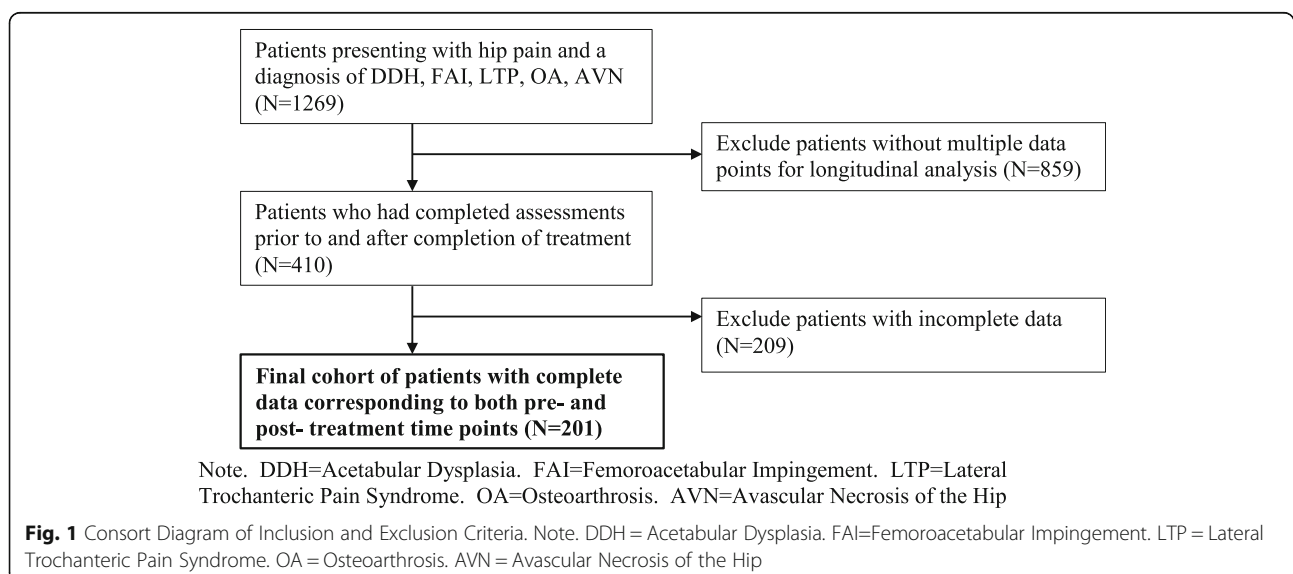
Patients presenting with hip pain and a diagnosis of DDH, FAI, LTP, OA, AVN (N=1269)

Exclude patients without multiple data points for longitudinal analysis (N=859)

Patients who had completed assessments prior to and after completion of treatment (N=410)

Exclude patients with incomplete data (N=209)

**Final cohort of patients with complete data corresponding to both pre- and post- treatment time points (N=201)**

Note. DDH=Acetabular Dysplasia. FAI=Femoroacetabular Impingement. LTP=Lateral Trochanteric Pain Syndrome. OA=Osteoarthrosis. AVN=Avascular Necrosis of the Hip

**Fig. 1** Consort Diagram of Inclusion and Exclusion Criteria. Note. DDH = Acetabular Dysplasia. FAI=Femoroacetabular Impingement. LTP = Lateral Trochanteric Pain Syndrome. OA = Osteoarthrosis. AVN = Avascular Necrosis of the Hip